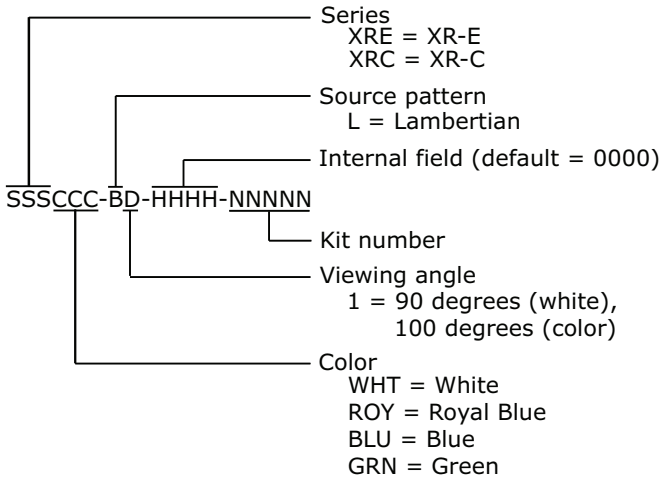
Series
XRE = XR-E
XRC = XR-C

Source pattern
L = Lambertian

Internal field (default = 0000)

SSSCCC-BD-HHHH-NNNNN

Kit number

Viewing angle
1 = 90 degrees (white), 100 degrees (color)

Color
WHT = White
ROY = Royal Blue
BLU = Blue
GRN = Green